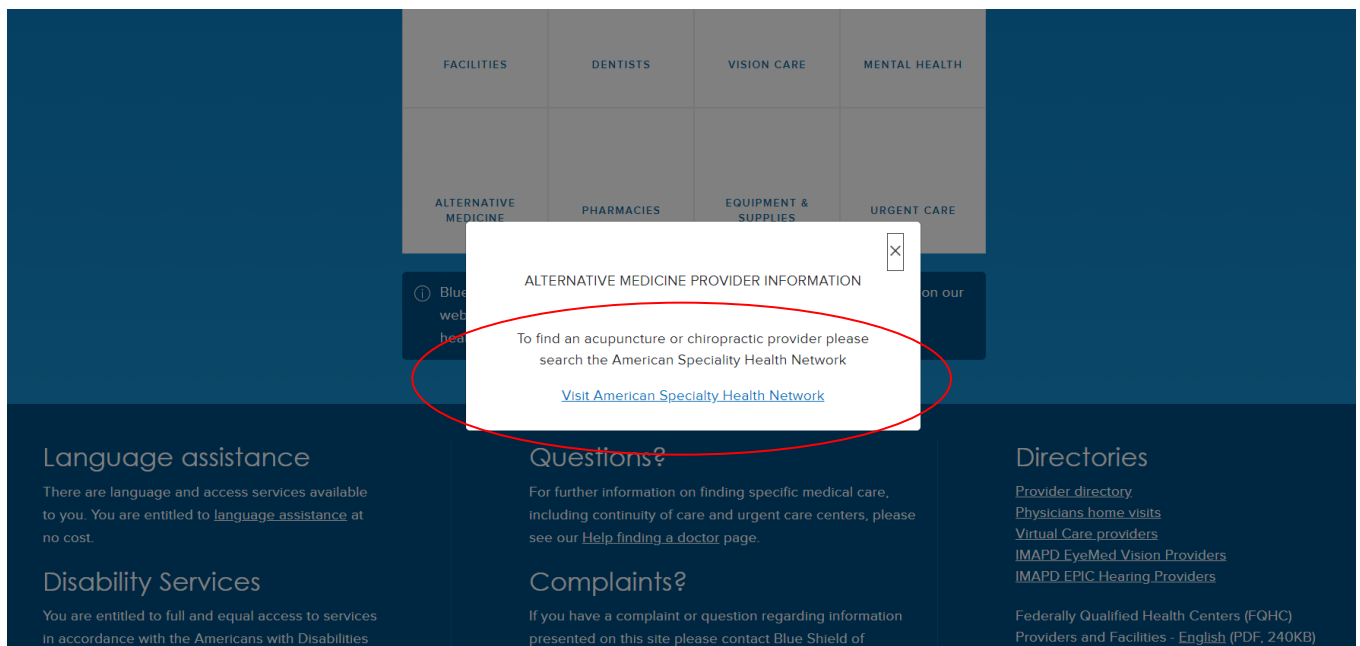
FACILITIES

DENTISTS

VISION CARE

MENTAL HEALTH

ALTERNATIVE MEDICINE

PHARMACIES

EQUIPMENT & SUPPLIES

URGENT CARE

ⓘ Blue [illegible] on our web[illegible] hea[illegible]

×

ALTERNATIVE MEDICINE PROVIDER INFORMATION

To find an acupuncture or chiropractic provider please search the American Speciality Health Network

Visit American Specialty Health Network

Language assistance

There are language and access services available to you. You are entitled to language assistance at no cost.

Disability Services

You are entitled to full and equal access to services in accordance with the Americans with Disabilities

Questions?

For further information on finding specific medical care, including continuity of care and urgent care centers, please see our Help finding a doctor page.

Complaints?

If you have a complaint or question regarding information presented on this site please contact Blue Shield of

Directories

Provider directory
Physicians home visits
Virtual Care providers
IMAPD EyeMed Vision Providers
IMAPD EPIC Hearing Providers

Federally Qualified Health Centers (FQHC) Providers and Facilities - English (PDF, 240KB)